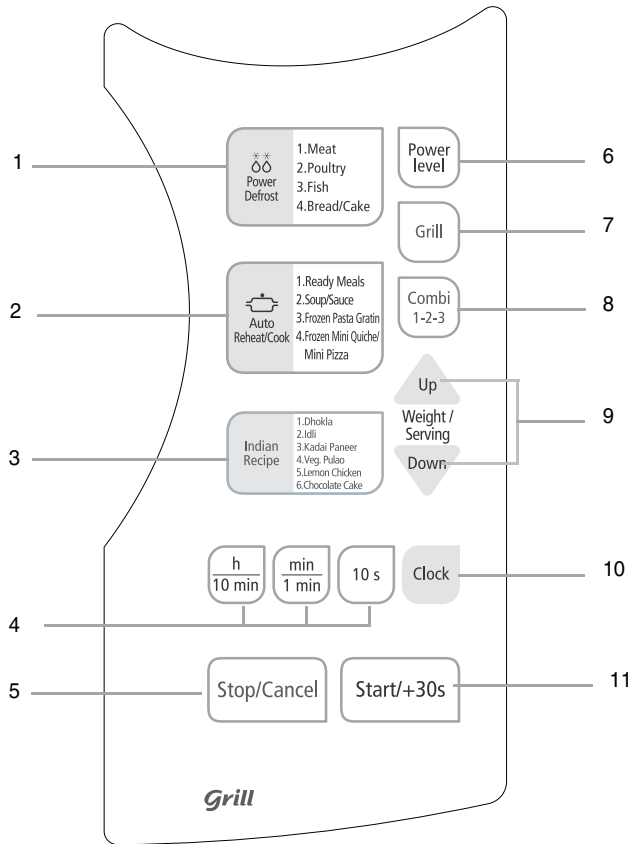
1

Power Defrost

1.Meat
2.Poultry
3.Fish
4.Bread/Cake

Power level

6

Grill

7

2

Auto Reheat/Cook

1.Ready Meals
2.Soup/Sauce
3.Frozen Pasta Gratin
4.Frozen Mini Quiche/ Mini Pizza

Combi 1-2-3

8

Up

Weight / Serving

Down

9

3

Indian Recipe

1.Dhokla
2.Idli
3.Kadai Paneer
4.Veg. Pulao
5.Lemon Chicken
6.Chocolate Cake

h / 10 min

min / 1 min

10 s

Clock

10

4

5

Stop/Cancel

Start/+30s

11

Grill